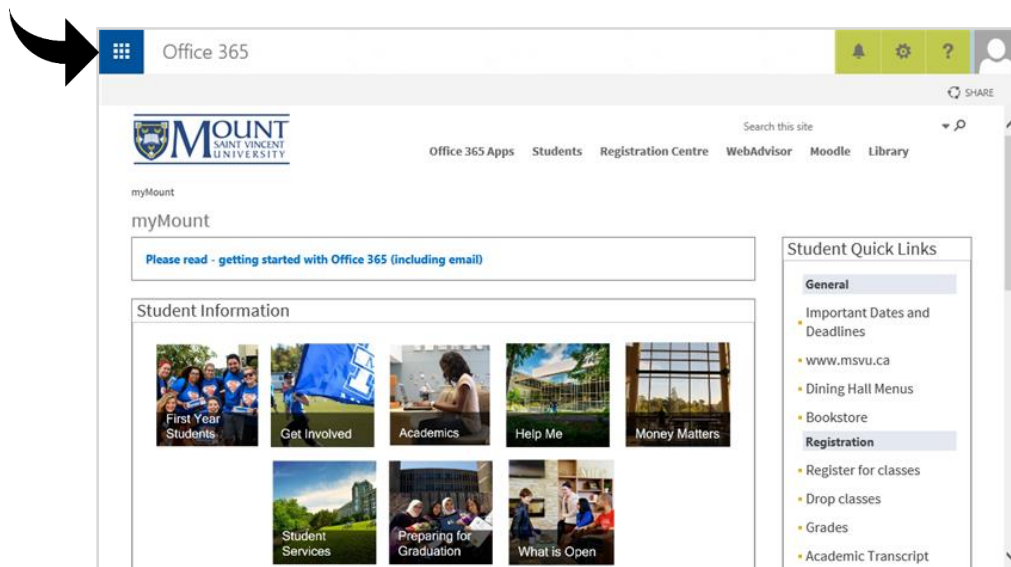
Office 365

SHARE

MOUNT SAINT VINCENT UNIVERSITY

Search this site

Office 365 Apps Students Registration Centre WebAdvisor Moodle Library

myMount

myMount

Please read - getting started with Office 365 (including email)

Student Information

First Year Students

Get Involved

Academics

Help Me

Money Matters

Student Services

Preparing for Graduation

What is Open

Student Quick Links

General

Important Dates and Deadlines

www.msvu.ca

Dining Hall Menus

Bookstore

Registration

Register for classes

Drop classes

Grades

Academic Transcript